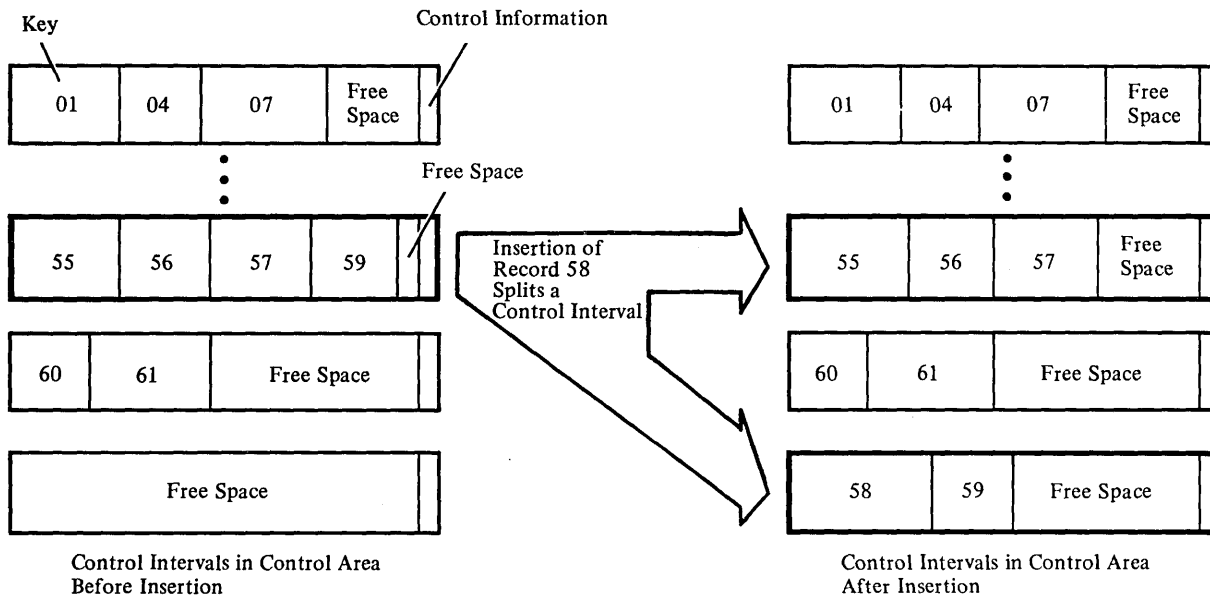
Key

Control Information

01 | 04 | 07 | Free Space

Free Space

55 | 56 | 57 | 59

60 | 61 | Free Space

Free Space

Insertion of Record 58 Splits a Control Interval

01 | 04 | 07 | Free Space

55 | 56 | 57 | Free Space

60 | 61 | Free Space

58 | 59 | Free Space

Control Intervals in Control Area Before Insertion

Control Intervals in Control Area After Insertion